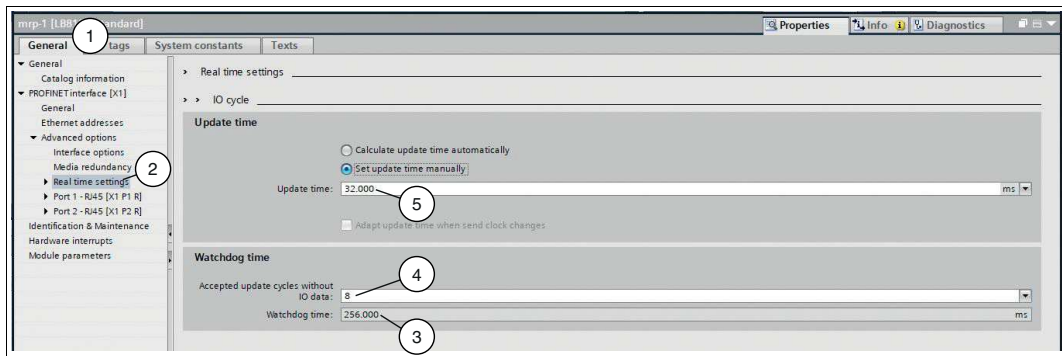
mrp-1 [LB8 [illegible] andard]

Properties | Info | Diagnostics

General | 1 | tags | System constants | Texts

General
Catalog information
PROFINET interface [X1]
General
Ethernet addresses
Advanced options
Interface options
Media redundancy
Real time settings
Port 1 - RJ45 [X1 P1 R]
Port 2 - RJ45 [X1 P2 R]
Identification & Maintenance
Hardware interrupts
Module parameters

2

> Real time settings

> > IO cycle

Update time

Calculate update time automatically

Set update time manually

Update time: 32.000 ms

5

Adapt update time when send clock changes

Watchdog time

4

Accepted update cycles without IO data: 8

Watchdog time: 256.000 ms

3